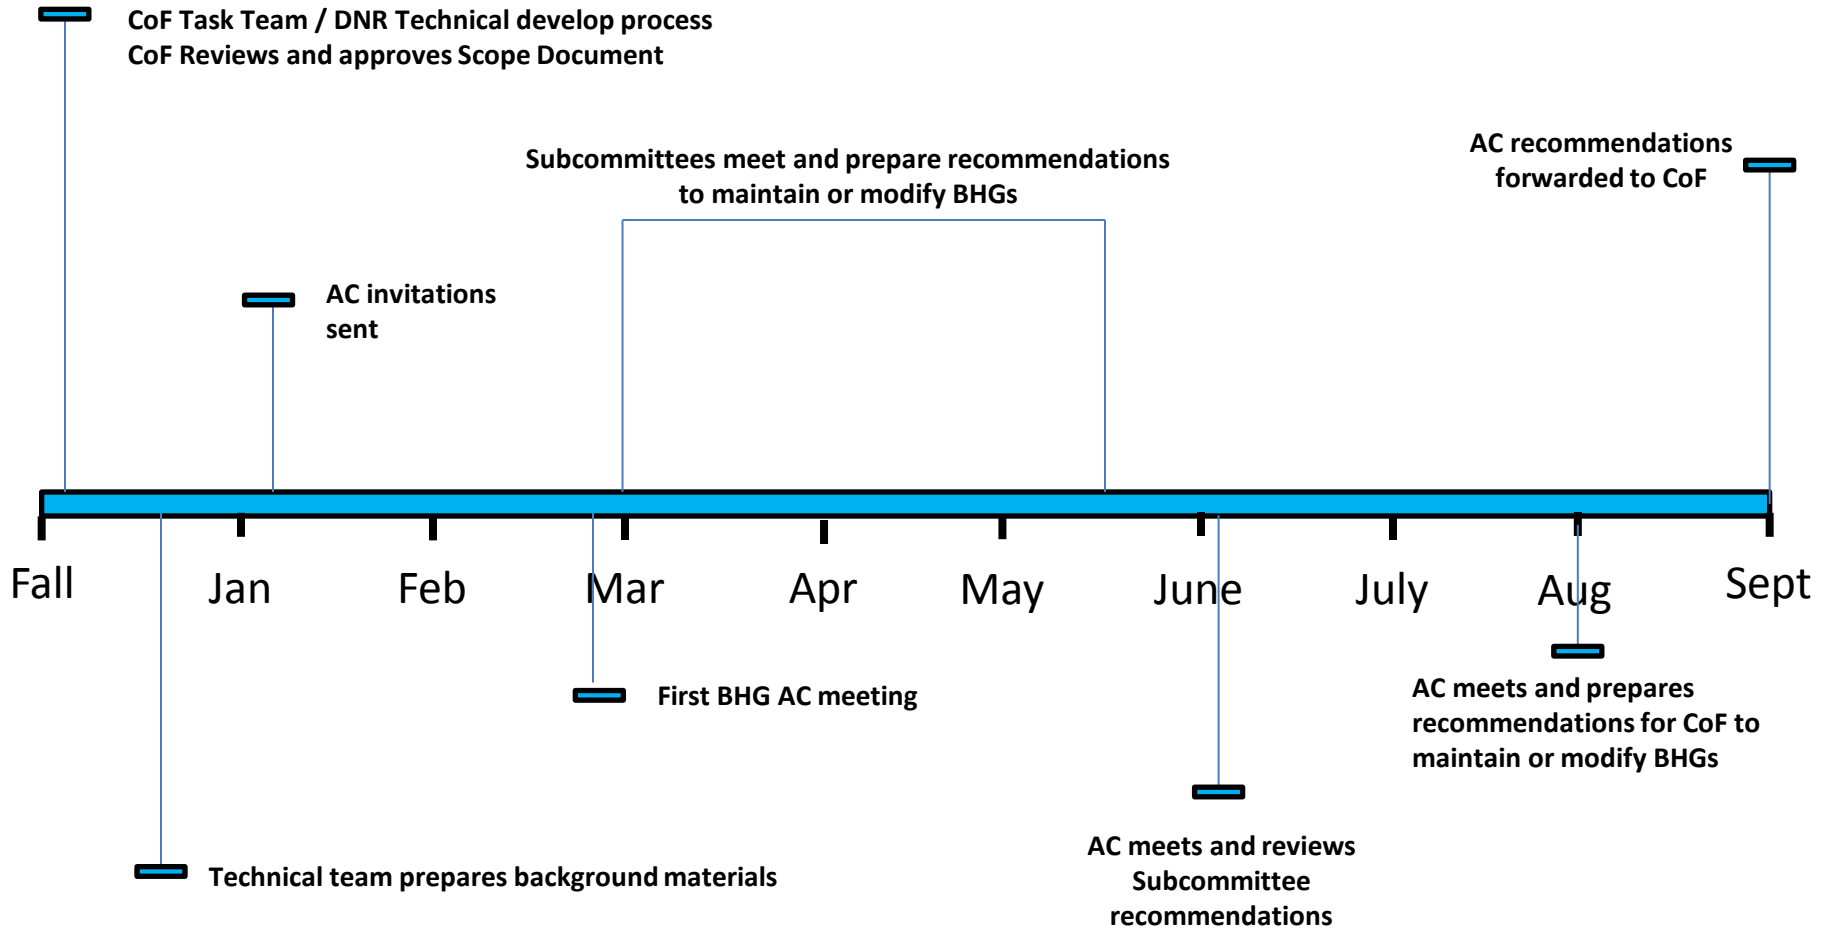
CoF Task Team / DNR Technical develop process
CoF Reviews and approves Scope Document

Subcommittees meet and prepare recommendations to maintain or modify BHGs

AC recommendations forwarded to CoF

AC invitations sent

Fall Jan Feb Mar Apr May June July Aug Sept

First BHG AC meeting

AC meets and prepares recommendations for CoF to maintain or modify BHGs

AC meets and reviews Subcommittee recommendations

Technical team prepares background materials